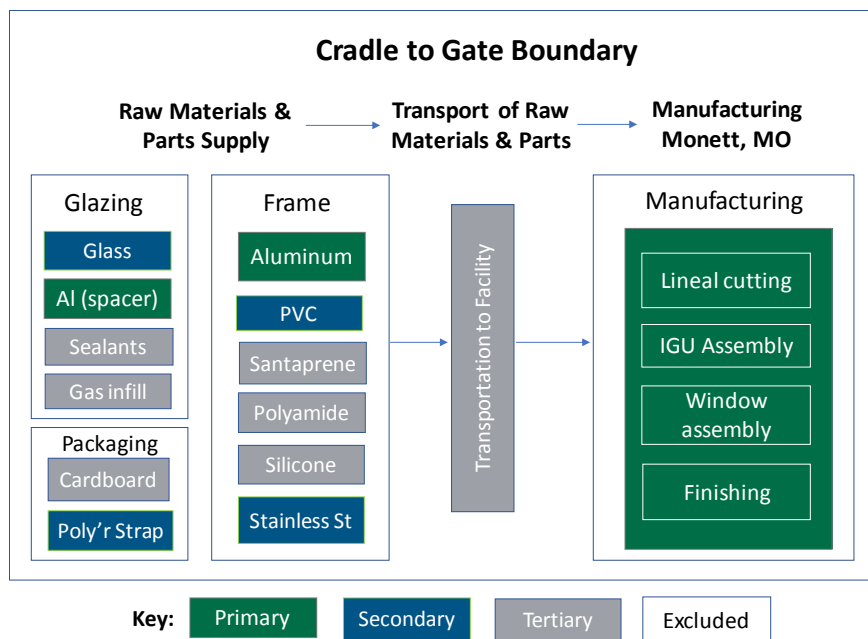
Cradle to Gate Boundary

Raw Materials & Parts Supply

Transport of Raw Materials & Parts

Manufacturing Monett, MO

Glazing

Glass

Al (spacer)

Sealants

Gas infill

Packaging

Cardboard

Poly'r Strap

Frame

Aluminum

PVC

Santaprene

Polyamide

Silicone

Stainless St

Transportation to Facility

Manufacturing

Lineal cutting

IGU Assembly

Window assembly

Finishing

Key: Primary Secondary Tertiary Excluded